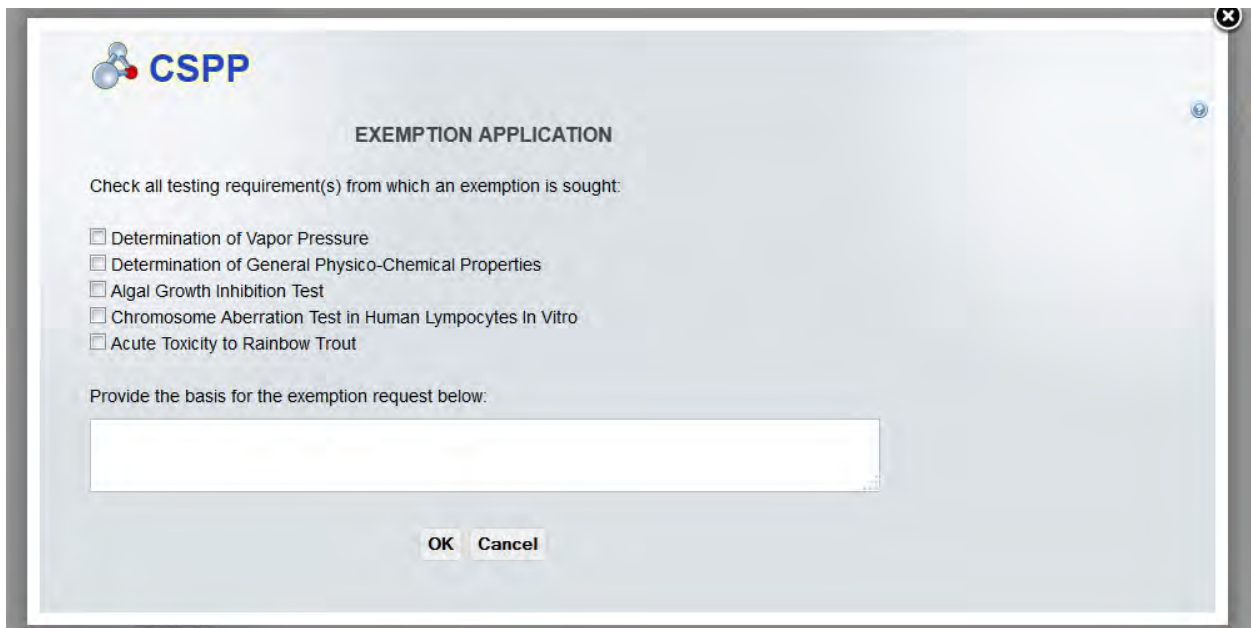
CSPP

EXEMPTION APPLICATION

Check all testing requirement(s) from which an exemption is sought:

Determination of Vapor Pressure
Determination of General Physico-Chemical Properties
Algal Growth Inhibition Test
Chromosome Aberration Test in Human Lympocytes In Vitro
Acute Toxicity to Rainbow Trout

Provide the basis for the exemption request below:

OK Cancel